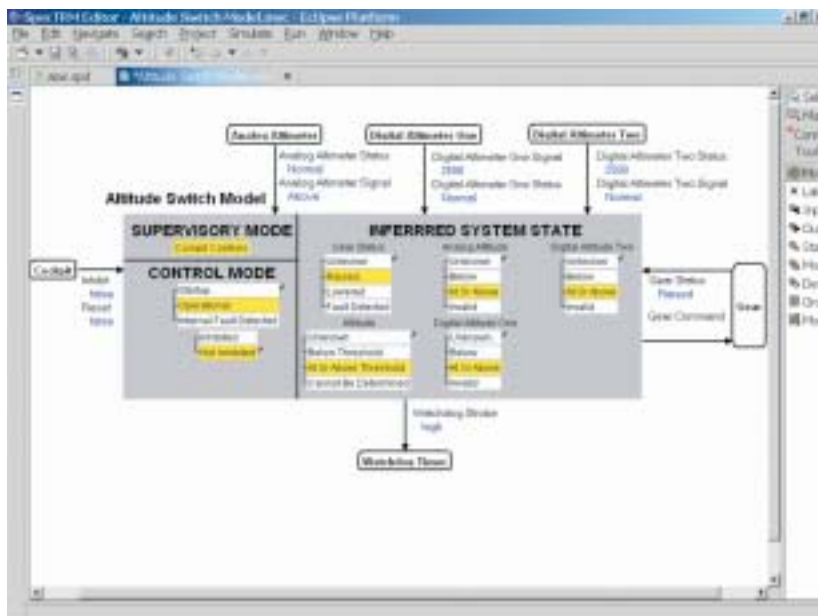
SpecTRM Editor - Altitude Switch Model.sasc - Eclipse Platform

File Edit Navigate Search Project Simulate Run Window Help

Altitude Switch Model

Analog Altimeter

Analog Altimeter Status
Normal
Analog Altimeter Signal
Above

Digital Altimeter One

Digital Altimeter One Signal
2000
Digital Altimeter One Status
Normal

Digital Altimeter Two

Digital Altimeter Two Status
2000
Digital Altimeter Two Signal
Normal

SUPERVISORY MODE

Cockpit Controls

INFERRRED SYSTEM STATE

Cockpit

Inhibit
false
Reset
false

CONTROL MODE

Startup
Operational
Internal Fault Detected

Inhibited
Not Inhibited

Gear Status
Unknown
Raised
Lowered
Fault Detected

Analog Altitude
Unknown
Below
Hit Or Above
Invalid

Digital Altitude Two
Unknown
Below
Hit Or Above
Invalid

Altitude
Unknown
Below Threshold
Hit Or Above Threshold
Cannot Be Determined

Digital Altitude One
Unknown
Below
Hit Or Above
Invalid

Gear Status
Raised

Gear Command

Gear

Watchdog Strobe
high

Watchdog Timer